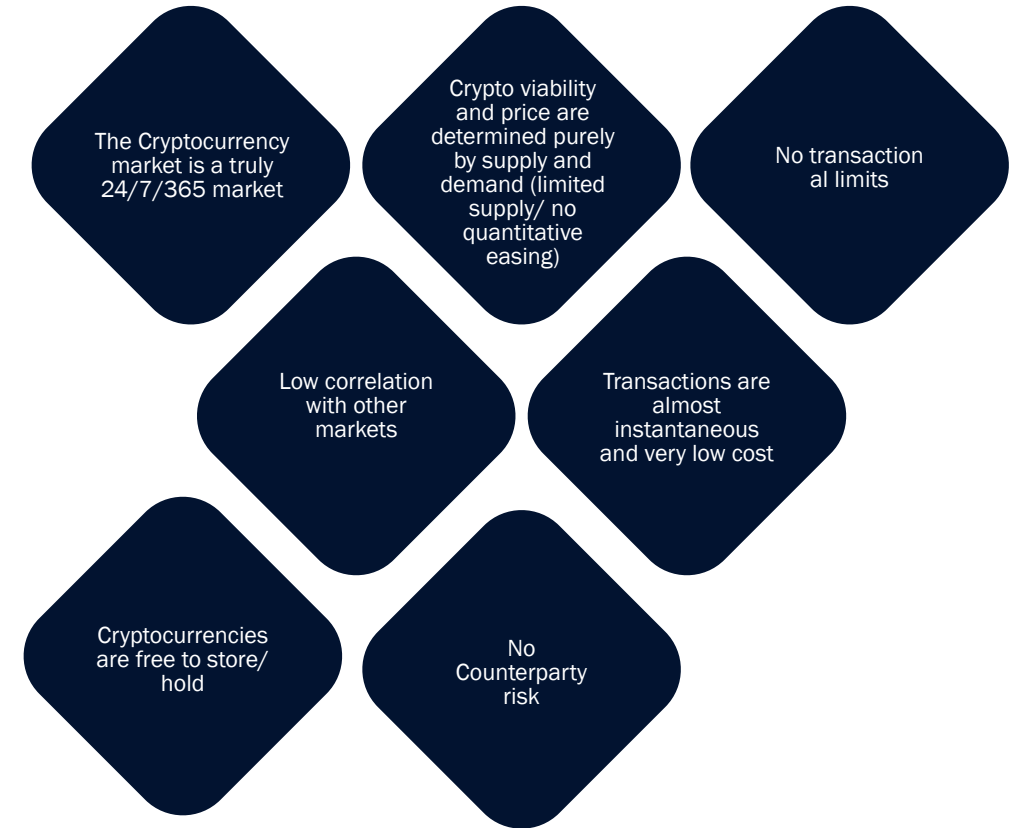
The Cryptocurrency market is a truly 24/7/365 market

Crypto viability and price are determined purely by supply and demand (limited supply/ no quantitative easing)

No transaction al limits

Low correlation with other markets

Transactions are almost instantaneous and very low cost

Cryptocurrencies are free to store/ hold

No Counterparty risk